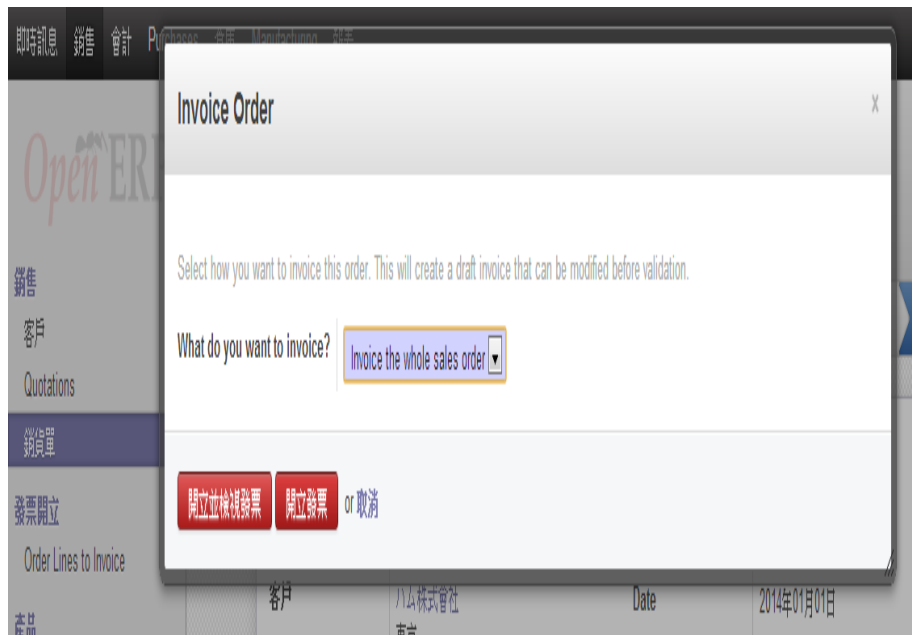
即時訊息 銷售 會計 Purchases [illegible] Manufacturing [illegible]

OpenERP

銷售
客戶
Quotations
銷貨單
發票開立
Order Lines to Invoice
產品

Invoice Order

×

Select how you want to invoice this order. This will create a draft invoice that can be modified before validation.

What do you want to invoice? Invoice the whole sales order

開立並檢視發票 開立發票 or 取消

客戶 ハム株式會社 東京 Date 2014年01月01日